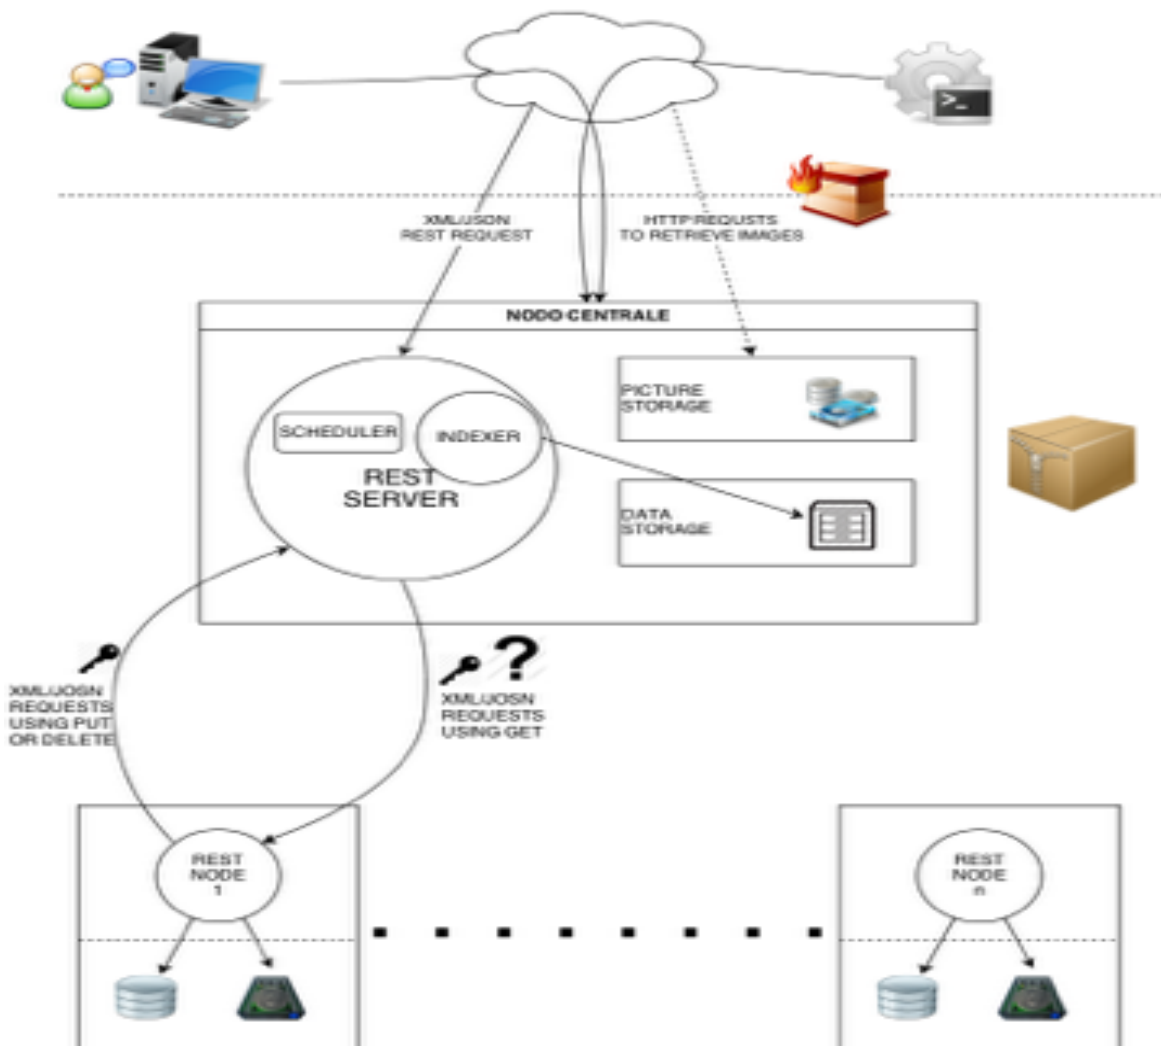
>_

XML/JSON
REST REQUEST

HTTP REQUSTS
TO RETRIEVE IMAGES

NODO CENTRALE

SCHEDULER

INDEXER

REST
SERVER

PICTURE
STORAGE

DATA
STORAGE

XML/JOSN
REQUESTS
USING PUT
OR DELETE

XML/JOSN
REQUESTS
USING GET

REST
NODE
1

REST
NODE
n